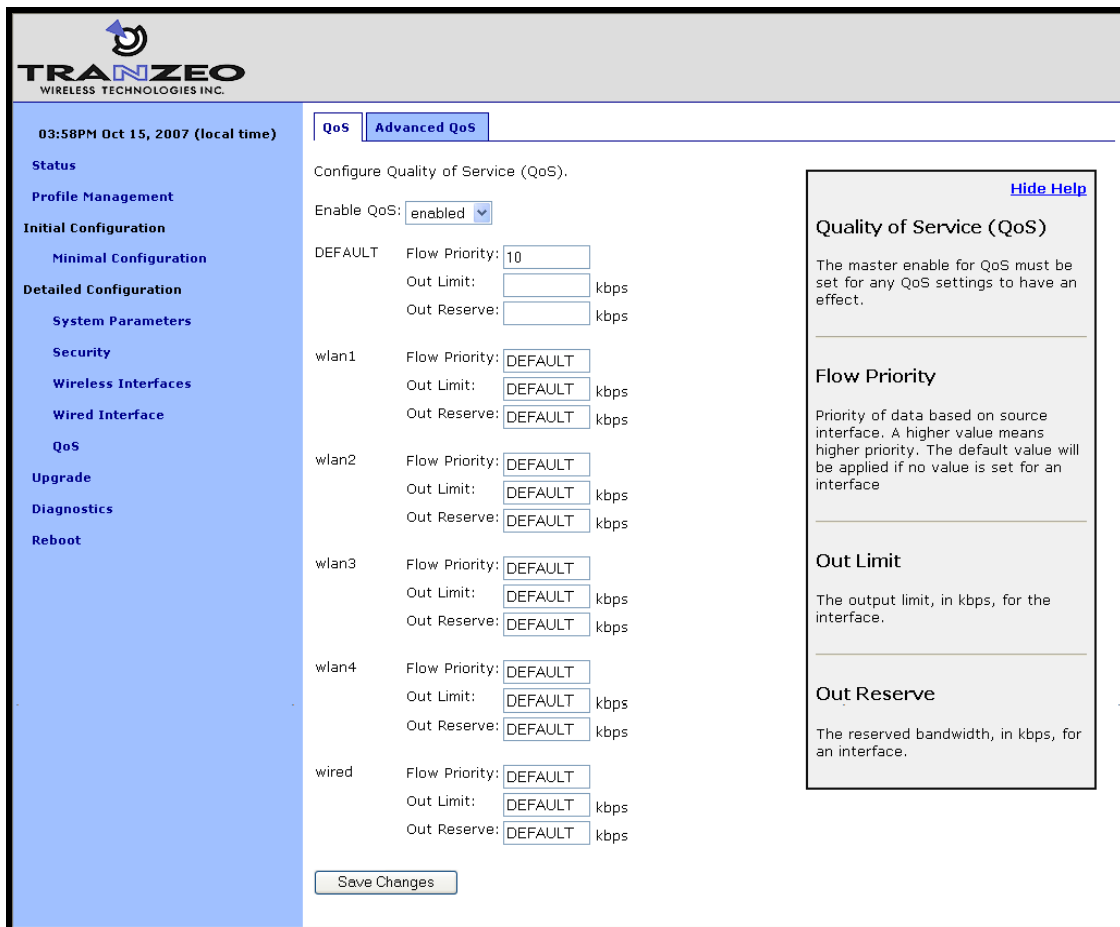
TRANZEO
WIRELESS TECHNOLOGIES INC.

03:58PM Oct 15, 2007 (local time)
Status
Profile Management
Initial Configuration
Minimal Configuration
Detailed Configuration
System Parameters
Security
Wireless Interfaces
Wired Interface
QoS
Upgrade
Diagnostics
Reboot

QoS | Advanced QoS

Configure Quality of Service (QoS).

Enable QoS: enabled

DEFAULT Flow Priority: 10
Out Limit: kbps
Out Reserve: kbps

wlan1 Flow Priority: DEFAULT
Out Limit: DEFAULT kbps
Out Reserve: DEFAULT kbps

wlan2 Flow Priority: DEFAULT
Out Limit: DEFAULT kbps
Out Reserve: DEFAULT kbps

wlan3 Flow Priority: DEFAULT
Out Limit: DEFAULT kbps
Out Reserve: DEFAULT kbps

wlan4 Flow Priority: DEFAULT
Out Limit: DEFAULT kbps
Out Reserve: DEFAULT kbps

wired Flow Priority: DEFAULT
Out Limit: DEFAULT kbps
Out Reserve: DEFAULT kbps

Save Changes

Hide Help

Quality of Service (QoS)

The master enable for QoS must be set for any QoS settings to have an effect.

Flow Priority

Priority of data based on source interface. A higher value means higher priority. The default value will be applied if no value is set for an interface

Out Limit

The output limit, in kbps, for the interface.

Out Reserve

The reserved bandwidth, in kbps, for an interface.